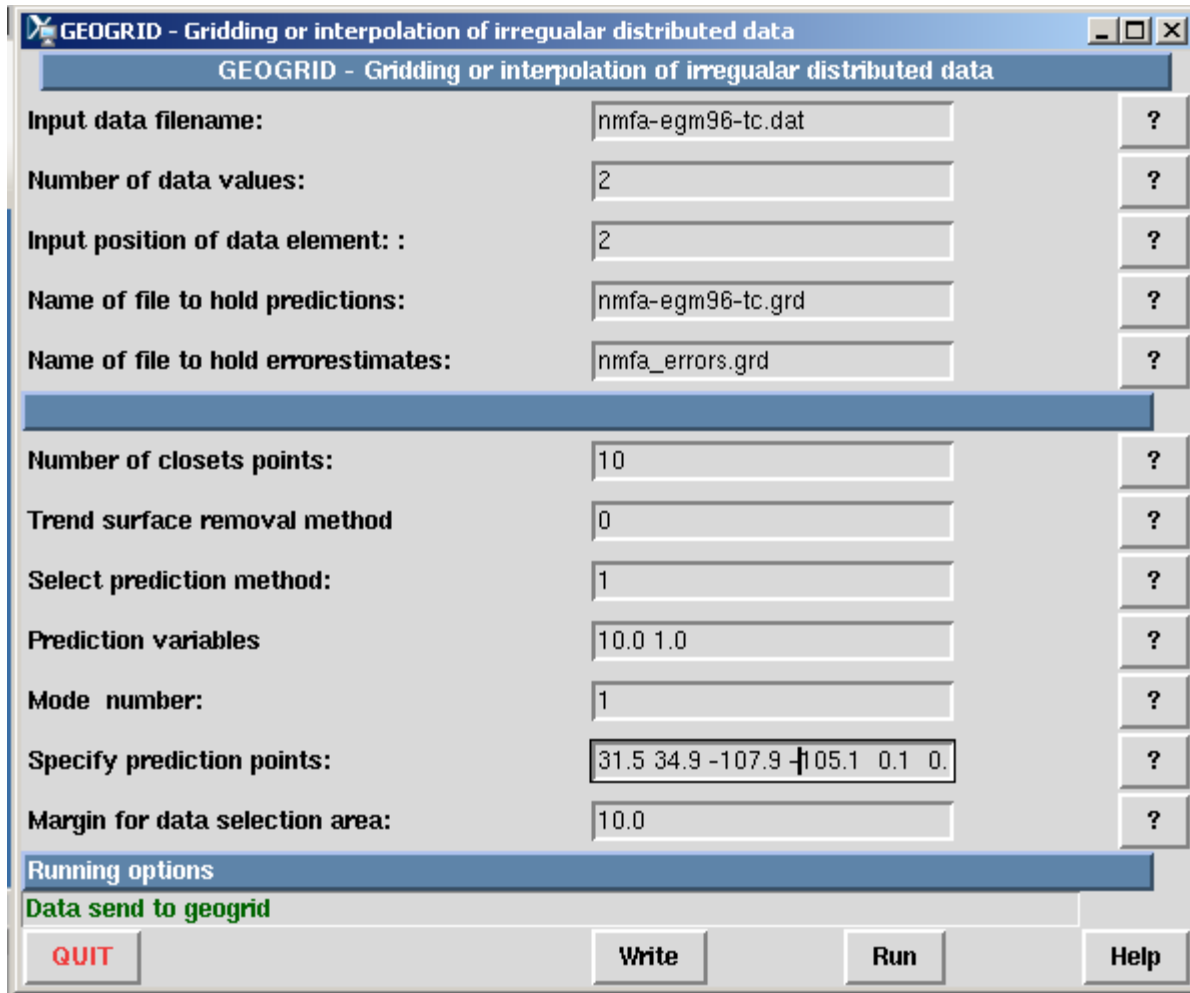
GEOGRID - Gridding or interpolation of irregualar distributed data

GEOGRID - Gridding or interpolation of irregualar distributed data

Input data filename: nmfa-egm96-tc.dat ?

Number of data values: 2 ?

Input position of data element: : 2 ?

Name of file to hold predictions: nmfa-egm96-tc.grd ?

Name of file to hold errorestimates: nmfa_errors.grd ?

Number of closets points: 10 ?

Trend surface removal method 0 ?

Select prediction method: 1 ?

Prediction variables 10.0 1.0 ?

Mode number: 1 ?

Specify prediction points: 31.5 34.9 -107.9 -105.1 0.1 0. ?

Margin for data selection area: 10.0 ?

Running options

Data send to geogrid

QUIT Write Run Help